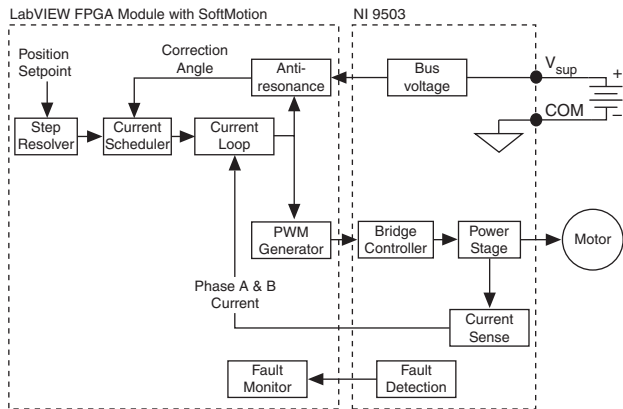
LabVIEW FPGA Module with SoftMotion

NI 9503

Position Setpoint

Correction Angle

Anti-resonance

Bus voltage

$V_{sup}$

+

COM

–

Step Resolver

Current Scheduler

Current Loop

PWM Generator

Bridge Controller

Power Stage

Motor

Phase A & B Current

Current Sense

Fault Monitor

Fault Detection